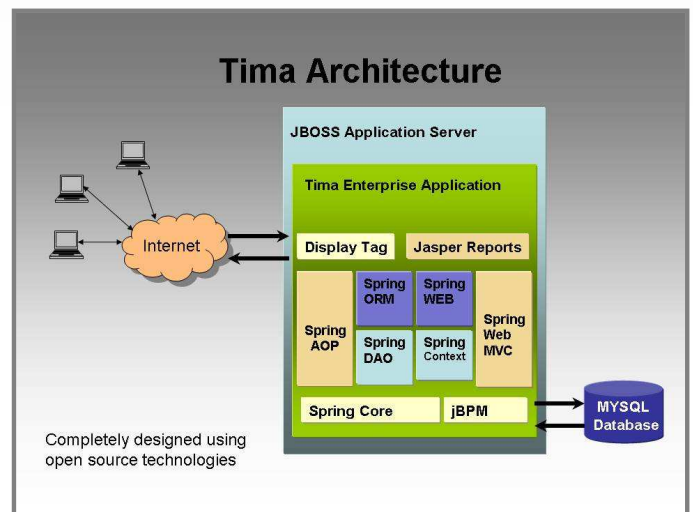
Tima Architecture

JBOSS Application Server

Tima Enterprise Application

Internet

Display Tag

Jasper Reports

Spring AOP

Spring ORM

Spring WEB

Spring DAO

Spring Context

Spring Web MVC

Spring Core

jBPM

MYSQL Database

Completely designed using open source technologies